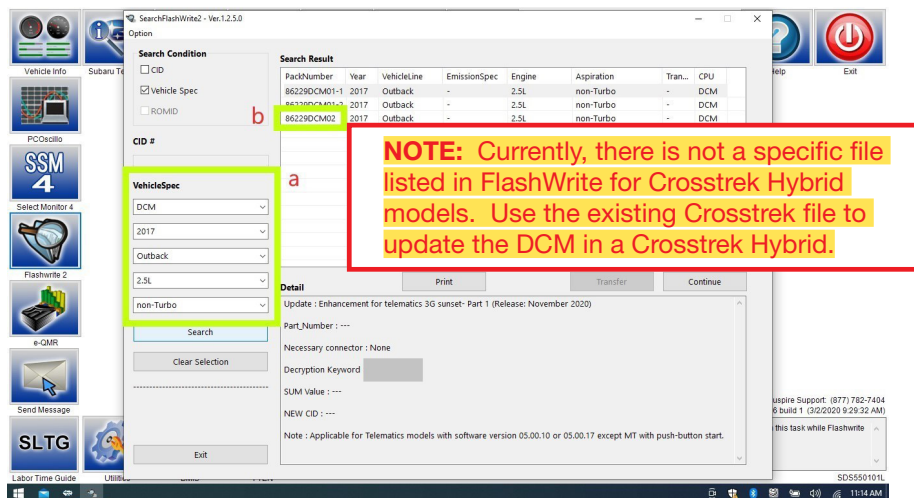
SearchFlashWrite2 - Ver.1.2.5.0

Option

Vehicle Info

Subaru Te

PCOscillo

SSM 4

Select Monitor 4

Flashwrite 2

e-QMR

Send Message

SLTG

Labor Time Guide

Utilitie

Help

Exit

Search Condition

CID

Vehicle Spec

ROMID

CID #

VehicleSpec

DCM

2017

Outback

2.5L

non-Turbo

Search

Clear Selection

Exit

a

b

Search Result

| PackNumber | Year | VehicleLine | EmissionSpec | Engine | Aspiration | Tran... | CPU |
|---|---|---|---|---|---|---|---|
| 86229DCM01-1 | 2017 | Outback | - | 2.5L | non-Turbo | - | DCM |
| 86229DCM01-2 | 2017 | Outback | - | 2.5L | non-Turbo | - | DCM |
| 86229DCM02 | 2017 | Outback | - | 2.5L | non-Turbo | - | DCM |

NOTE: Currently, there is not a specific file listed in FlashWrite for Crosstrek Hybrid models. Use the existing Crosstrek file to update the DCM in a Crosstrek Hybrid.

Print

Transfer

Continue

Detail

Update : Enhancement for telematics 3G sunset- Part 1 (Release: November 2020)

Part_Number : ---

Necessary connector : None

Decryption Keyword

SUM Value : ---

NEW CID : ---

Note : Applicable for Telematics models with software version 05.00.10 or 05.00.17 except MT with push-button start.

uspire Support: (877) 782-7404

6 build 1 (3/2/2020 9:29:32 AM)

this task while Flashwrite

SDS550101L

11:14 AM